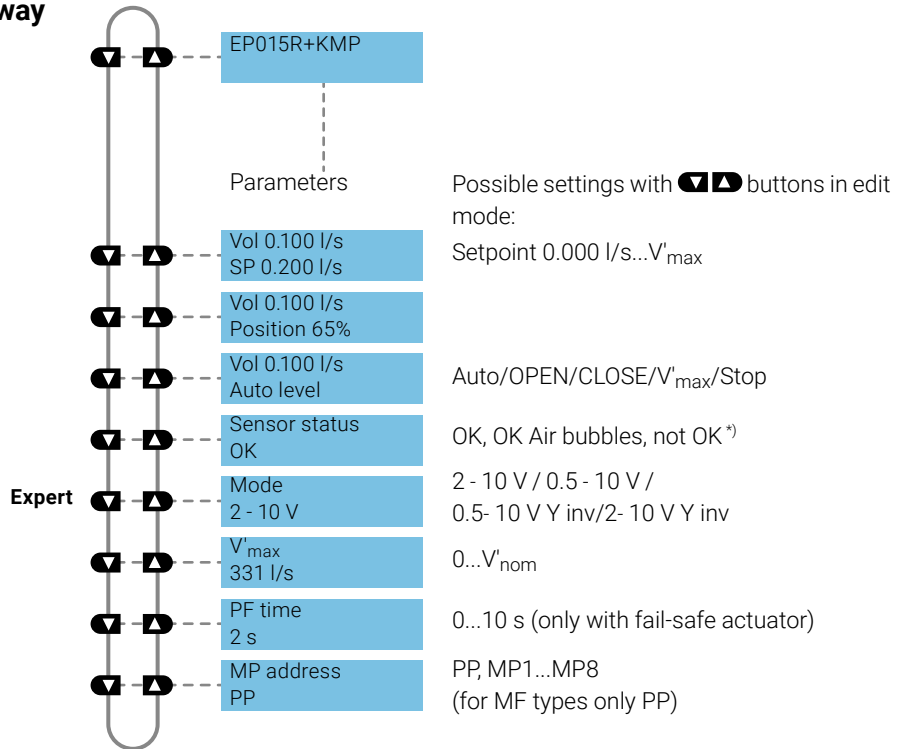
way

EP015R+KMP

Parameters

Possible settings with ▼▲ buttons in edit mode:

Vol 0.100 l/s
SP 0.200 l/s

Setpoint 0.000 l/s...V'$_{max}$

Vol 0.100 l/s
Position 65%

Vol 0.100 l/s
Auto level

Auto/OPEN/CLOSE/V'$_{max}$/Stop

Sensor status
OK

OK, OK Air bubbles, not OK $^{*)}$

Expert

Mode
2 - 10 V

2 - 10 V / 0.5 - 10 V / 0.5- 10 V Y inv/2- 10 V Y inv

V'$_{max}$
331 l/s

0...V'$_{nom}$

PF time
2 s

0...10 s (only with fail-safe actuator)

MP address
PP

PP, MP1...MP8
(for MF types only PP)